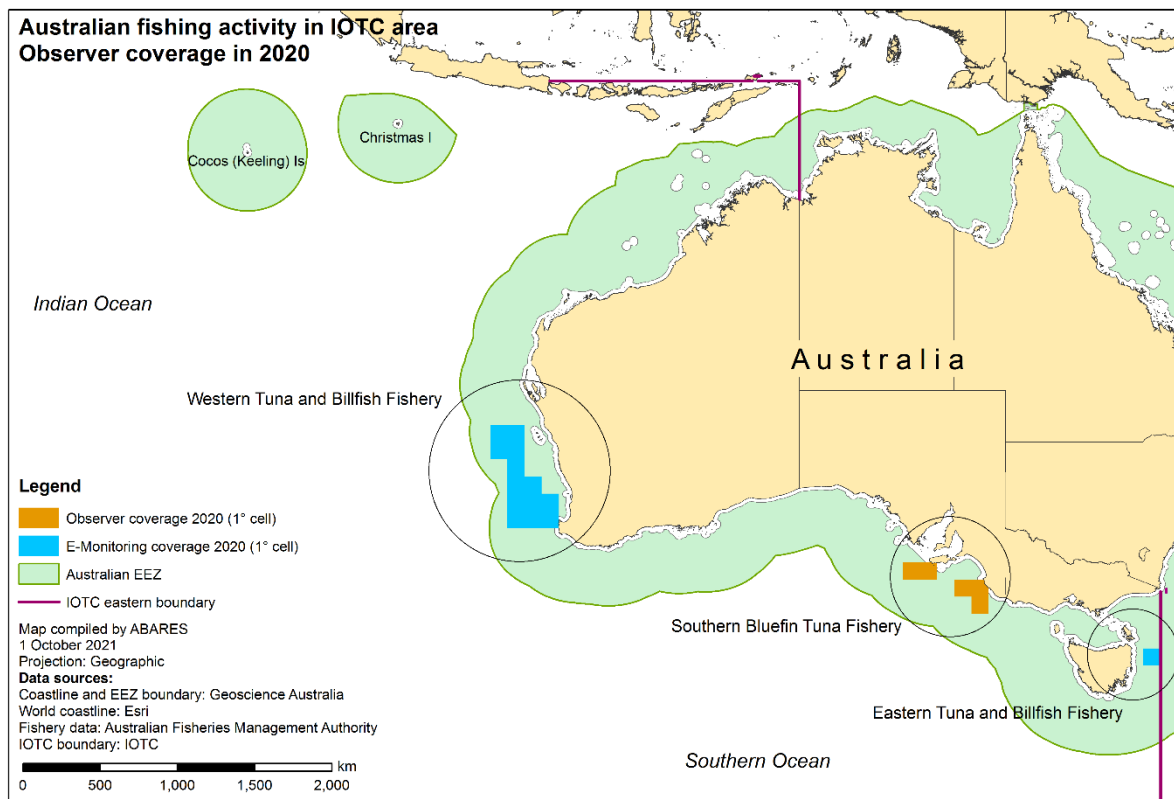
Australian fishing activity in IOTC area
Observer coverage in 2020

Christmas I

Cocos (Keeling) Is

Indian Ocean

Australia

Western Tuna and Billfish Fishery

Legend
Observer coverage 2020 (1° cell)
E-Monitoring coverage 2020 (1° cell)
Australian EEZ
IOTC eastern boundary

Map compiled by ABARES
1 October 2021
Projection: Geographic
Data sources:
Coastline and EEZ boundary: Geoscience Australia
World coastline: Esri
Fishery data: Australian Fisheries Management Authority
IOTC boundary: IOTC

Southern Bluefin Tuna Fishery

Eastern Tuna and Billfish Fishery

Southern Ocean

km
0 500 1,000 1,500 2,000